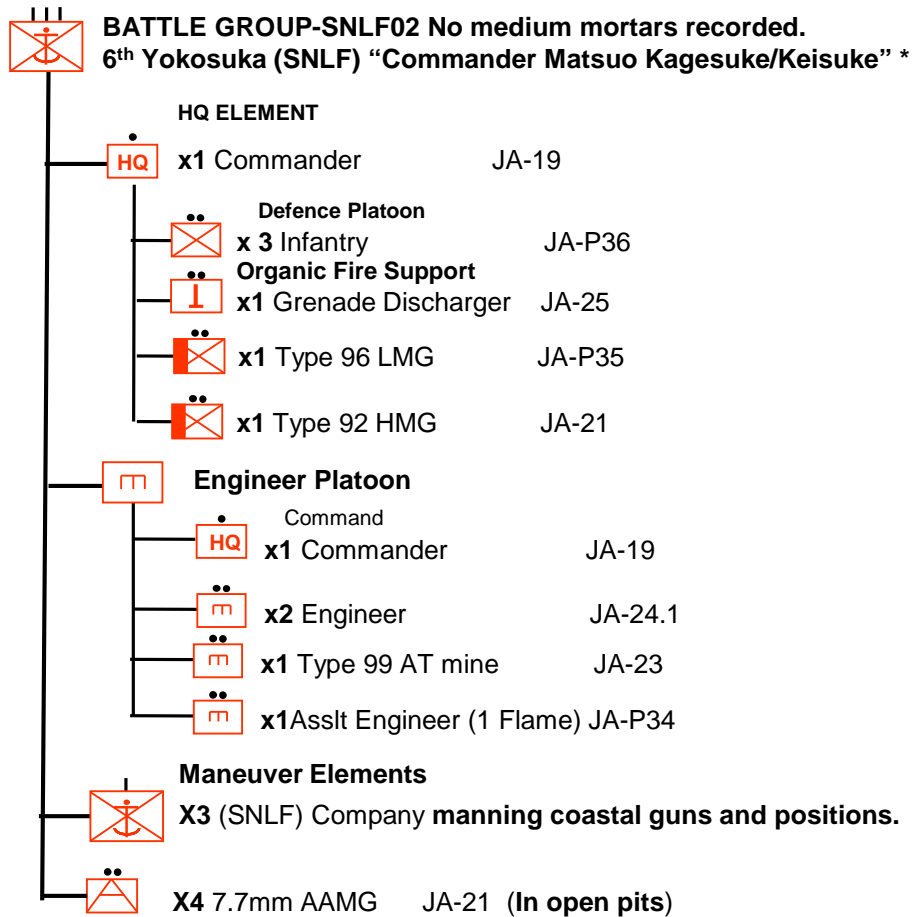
BATTLE GROUP-SNLF02 No medium mortars recorded.
6th Yokosuka (SNLF) "Commander Matsuo Kagesuke/Keisuke" *

HQ ELEMENT

HQ x1 Commander JA-19

Defence Platoon
x 3 Infantry JA-P36

Organic Fire Support
x1 Grenade Discharger JA-25

x1 Type 96 LMG JA-P35

x1 Type 92 HMG JA-21

Engineer Platoon

Command
HQ x1 Commander JA-19

x2 Engineer JA-24.1

x1 Type 99 AT mine JA-23

x1Asslt Engineer (1 Flame) JA-P34

Maneuver Elements
X3 (SNLF) Company manning coastal guns and positions.

X4 7.7mm AAMG JA-21 (In open pits)